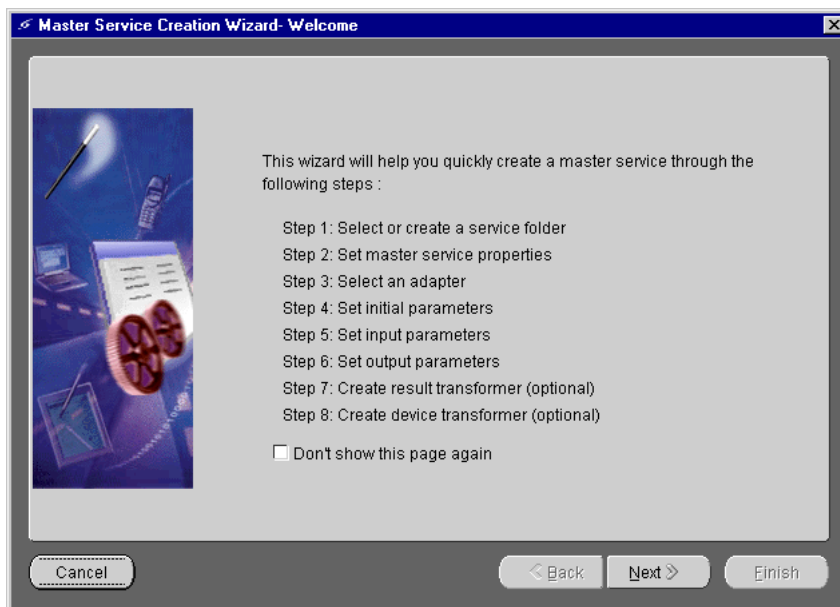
Master Service Creation Wizard- Welcome

This wizard will help you quickly create a master service through the following steps :

Step 1: Select or create a service folder
Step 2: Set master service properties
Step 3: Select an adapter
Step 4: Set initial parameters
Step 5: Set input parameters
Step 6: Set output parameters
Step 7: Create result transformer (optional)
Step 8: Create device transformer (optional)

☐ Don't show this page again

Cancel
< Back
Next >
Finish